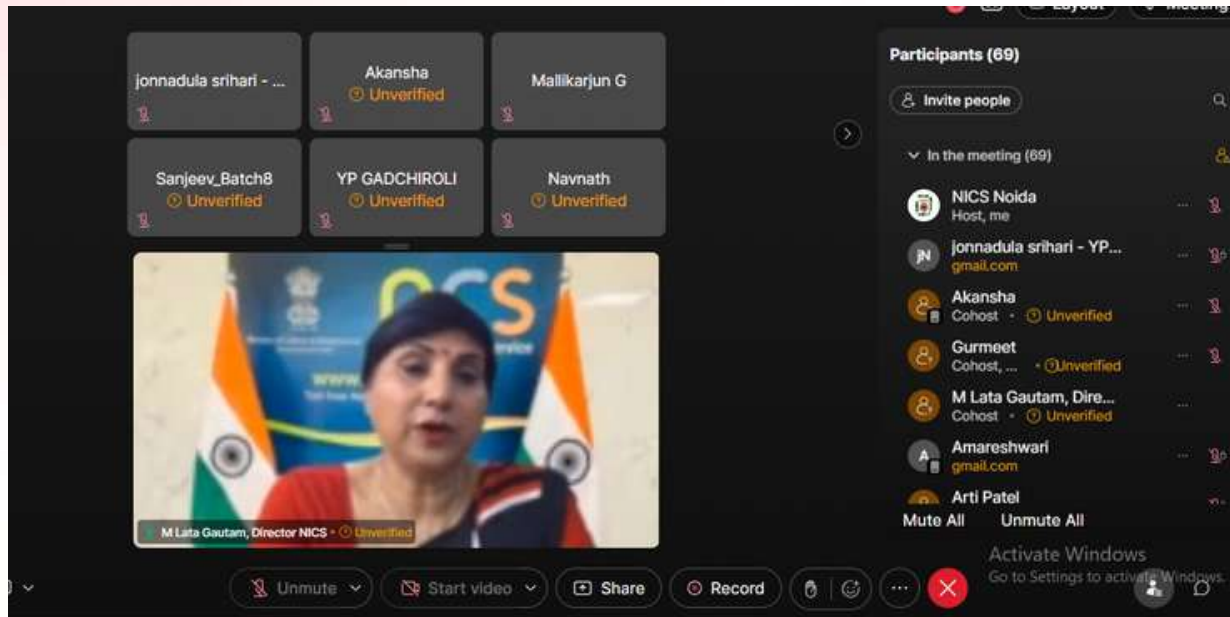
Layout Meeting

jonnadula srihari - ...

Akansha
Unverified

Mallikarjun G

Sanjeev_Batch8
Unverified

YP GADCHIROLI
Unverified

Navnath
Unverified

M Lata Gautam, Director NICS · Unverified

Participants (69)

Invite people

In the meeting (69)

NICS Noida
Host, me

jonnadula srihari - YP...
gmail.com

Akansha
Cohost · Unverified

Gurmeet
Cohost, ... · Unverified

M Lata Gautam, Dire...
Cohost · Unverified

Amareshwari
gmail.com

Arti Patel

Mute All Unmute All

Activate Windows
Go to Settings to activate Windows.

Unmute

Start video

Share

Record